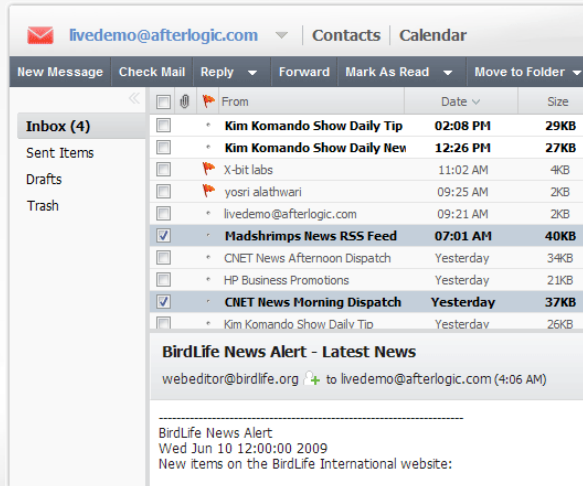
livedemo@afterlogic.com | Contacts | Calendar

New Message | Check Mail | Reply | Forward | Mark As Read | Move to Folder

Inbox (4)
Sent Items
Drafts
Trash

| From | Date | Size |
|---|---|---|
| Kim Komando Show Daily Tip | 02:08 PM | 29KB |
| Kim Komando Show Daily New | 12:26 PM | 27KB |
| X-bit labs | 11:02 AM | 4KB |
| yosri alathwari | 09:25 AM | 2KB |
| livedemo@afterlogic.com | 09:21 AM | 2KB |
| Madshrimps News RSS Feed | 07:01 AM | 40KB |
| CNET News Afternoon Dispatch | Yesterday | 34KB |
| HP Business Promotions | Yesterday | 21KB |
| CNET News Morning Dispatch | Yesterday | 37KB |
| Kim Komando Show Daily Tip | Yesterday | 26KB |

BirdLife News Alert - Latest News

webeditor@birdlife.org to livedemo@afterlogic.com (4:06 AM)

-----------------------------------------------------------------------
BirdLife News Alert
Wed Jun 10 12:00:00 2009
New items on the BirdLife International website: